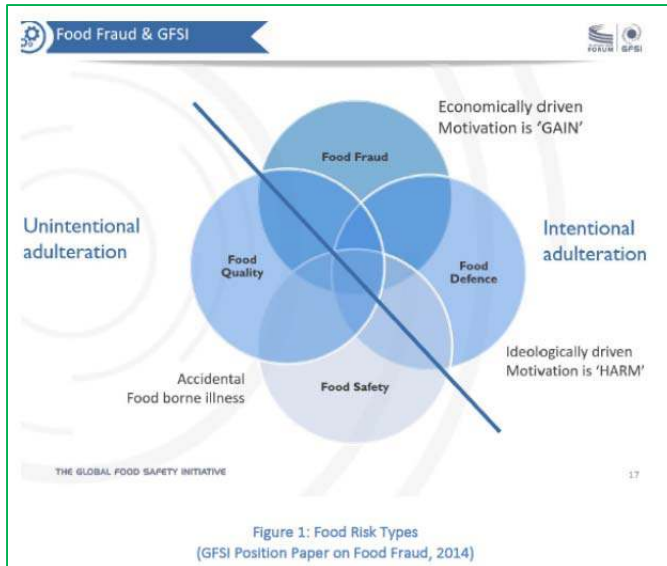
Food Fraud & GFSI

FORUM GFSI

Economically driven
Motivation is 'GAIN'

Food Fraud

Unintentional adulteration

Food Quality

Food Defence

Intentional adulteration

Ideologically driven
Motivation is 'HARM'

Accidental
Food borne illness

Food Safety

THE GLOBAL FOOD SAFETY INITIATIVE

17

Figure 1: Food Risk Types
(GFSI Position Paper on Food Fraud, 2014)